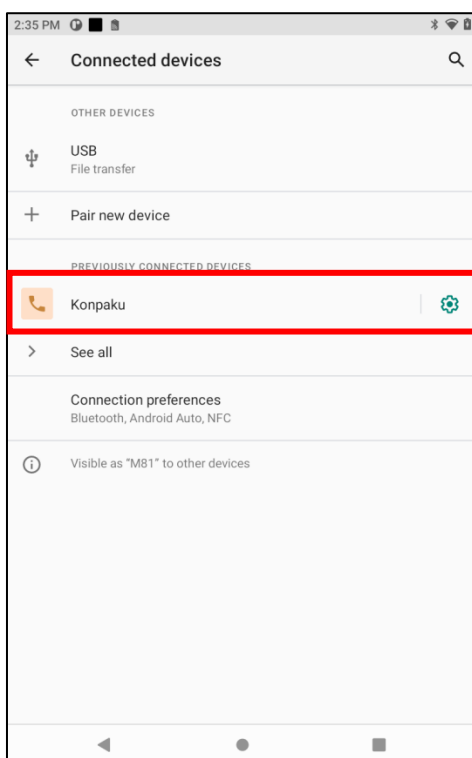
2:35 PM

Connected devices

OTHER DEVICES

USB
File transfer

Pair new device

PREVIOUSLY CONNECTED DEVICES

Konpaku

See all

Connection preferences
Bluetooth, Android Auto, NFC

Visible as "M81" to other devices